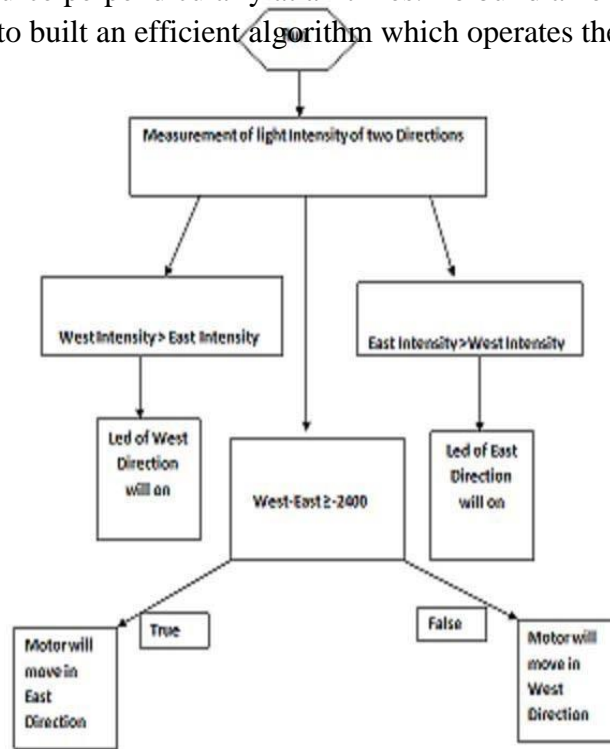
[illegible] to built an efficient algorithm which operates the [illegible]

Measurement of light Intensity of two Directions

West Intensity > East Intensity

East Intensity > West Intensity

Led of West Direction will on

West-East ≥-2400

Led of East Direction will on

True

False

Motor will move in East Direction

Motor will move in West Direction